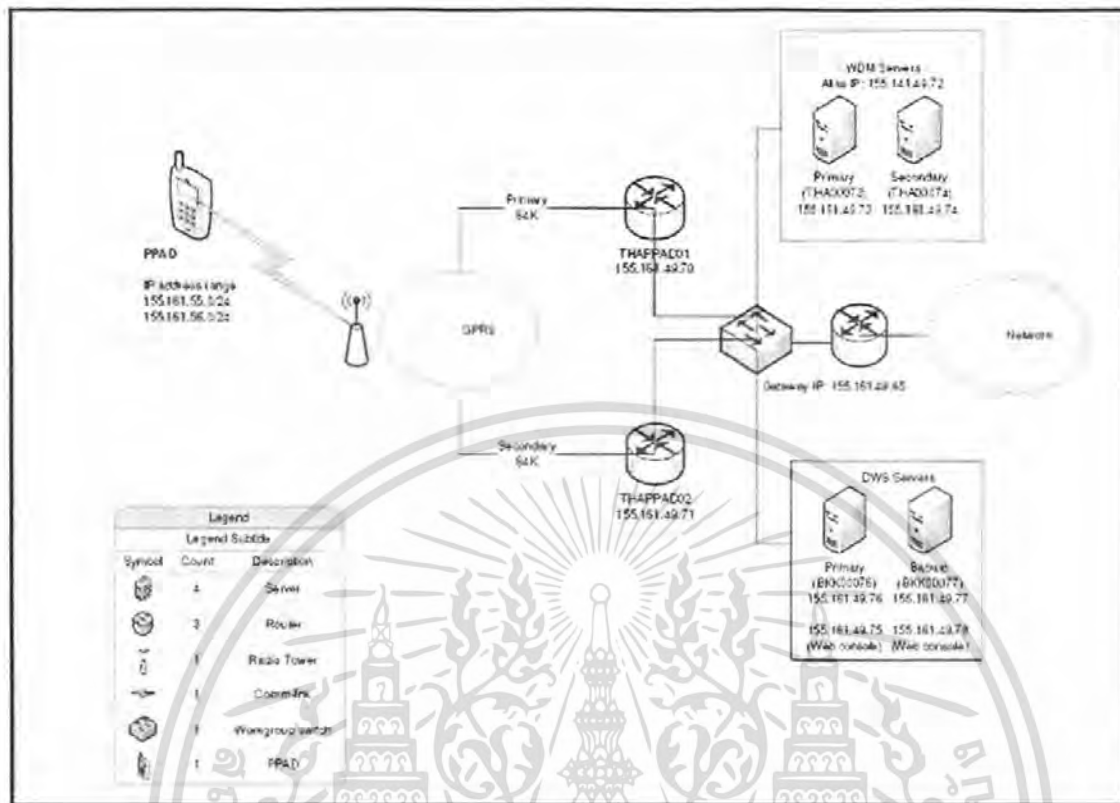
WDM Servers
Alias IP: 155.161.49.72

Primary
(THA00073)
155.161.49.73

Secondary
(THA00074)
155.161.49.74

PPAD

IP address range
155.161.55.0/24
155.161.56.0/24

Primary
64K

THAPPAD01
155.161.49.70

GPRS

Network

Gateway IP: 155.161.49.65

Secondary
64K

THAPPAD02
155.161.49.71

DWS Servers

Primary
(BKK00076)
155.161.49.76

155.161.49.75
(Web console)

Backup
(BKK00077)
155.161.49.77

155.161.49.78
(Web console)

| Legend | | |
|---|---|---|
| Legend Subtitle | | |
| Symbol | Count | Description |
| | 4 | Server |
| | 3 | Router |
| | 1 | Radio Tower |
| | 1 | Comm-link |
| | 1 | Workgroup switch |
| | 1 | PPAD |